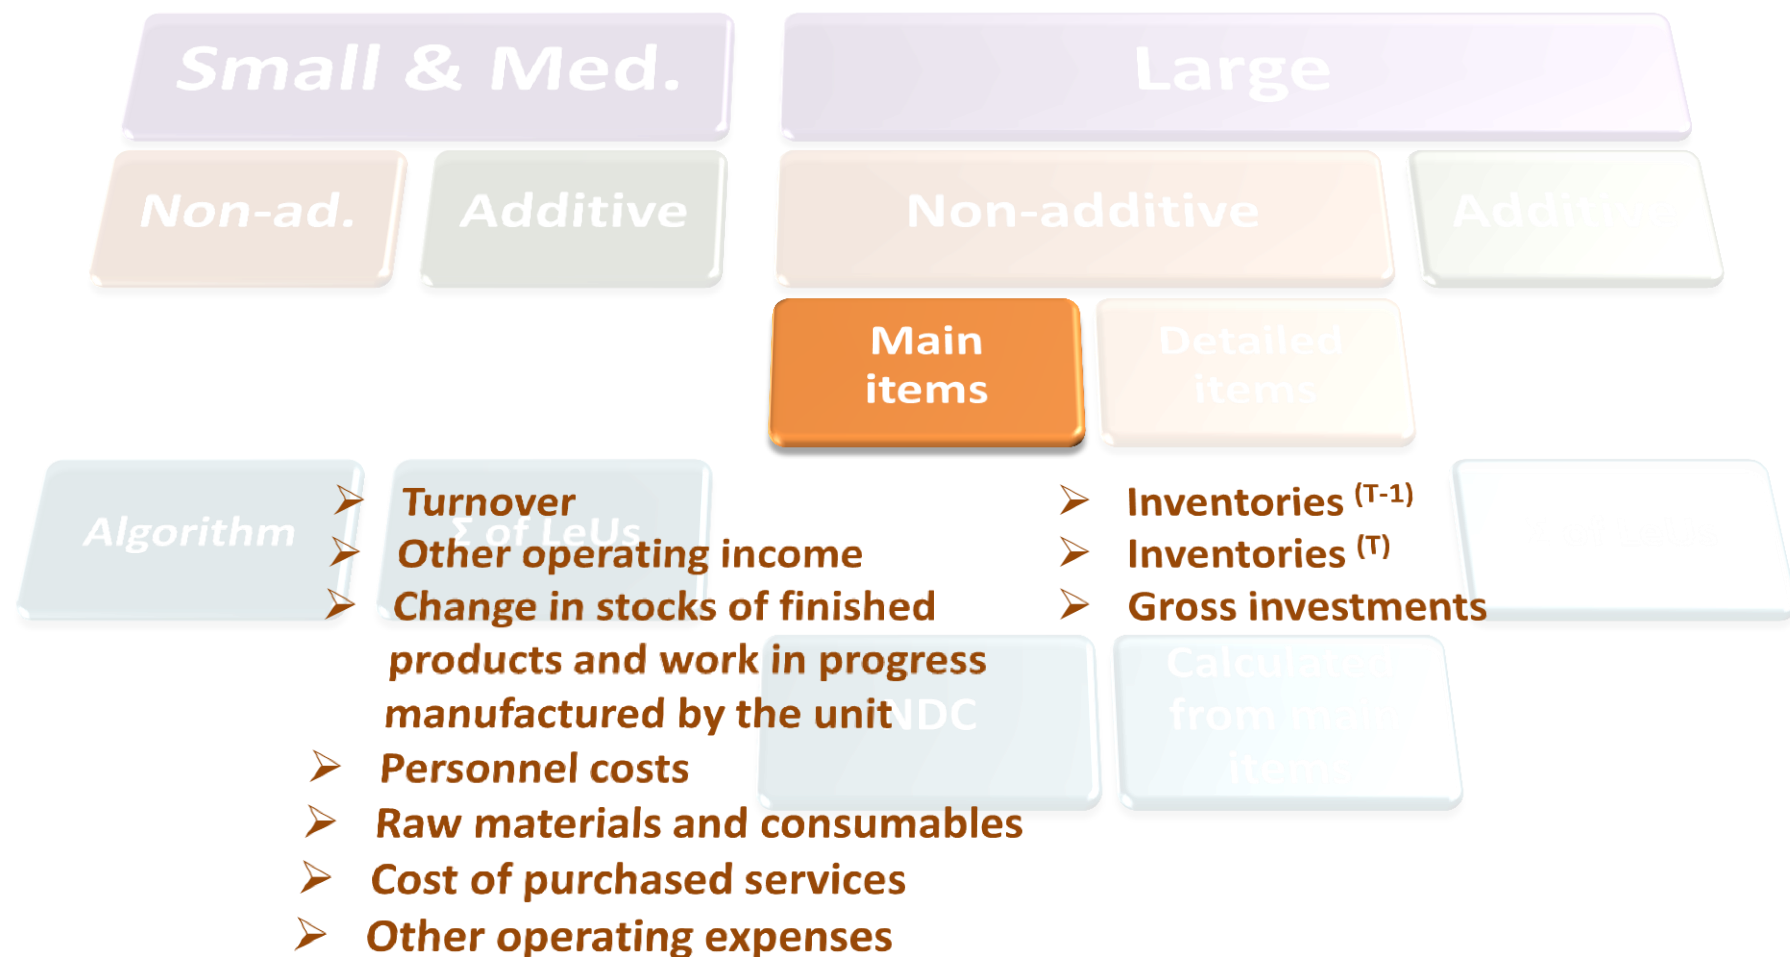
Small & Med.

Large

Non-ad.

Additive

Non-additive

Additive

Main items

Detailed items

Algorithm

Σ of LeUs

➢ Turnover
➢ Other operating income
➢ Change in stocks of finished products and work in progress manufactured by the unit
➢ Personnel costs
➢ Raw materials and consumables
➢ Cost of purchased services
➢ Other operating expenses

NDC

Calculated from main items

➢ Inventories $^{(T-1)}$
➢ Inventories $^{(T)}$
➢ Gross investments